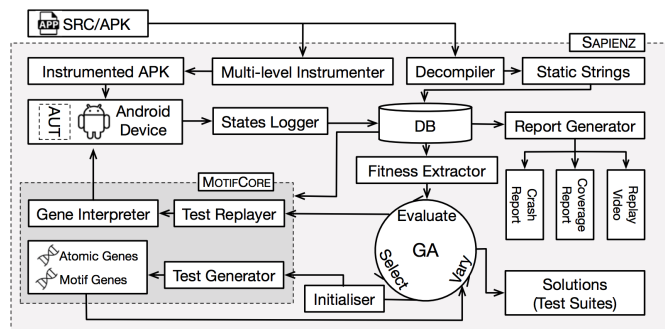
APP SRC/APK

SAPIENZ

Instrumented APK

Multi-level Instrumenter

Decompiler

Static Strings

AUT

Android Device

States Logger

DB

Report Generator

Fitness Extractor

Crash Report

Coverage Report

Replay Video

MOTIFCORE

Gene Interpreter

Test Replayer

Evaluate

GA

Select

Vary

Atomic Genes

Motif Genes

Test Generator

Initialiser

Solutions (Test Suites)